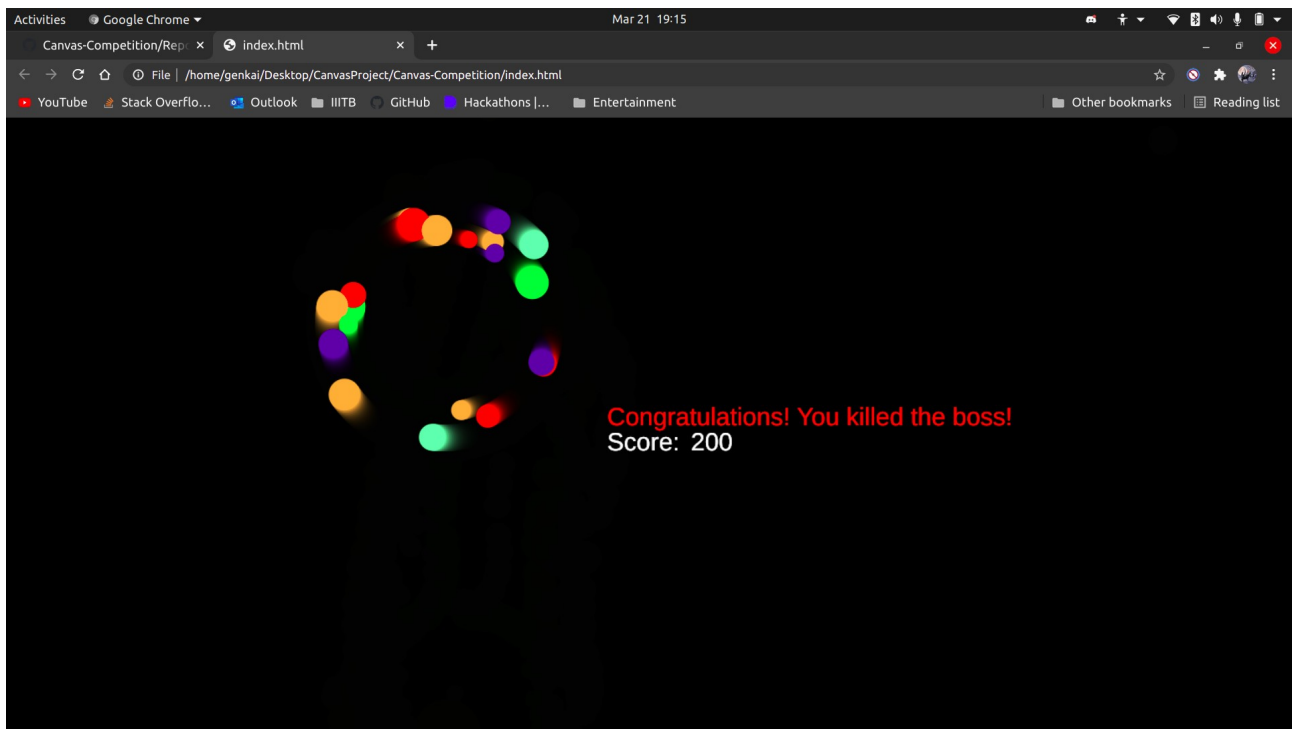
Activities Google Chrome

Mar 21 19:15

Canvas-Competition/Rep ×

index.html ×

+

File | /home/genkai/Desktop/CanvasProject/Canvas-Competition/index.html

YouTube Stack Overflo... Outlook IIITB GitHub Hackathons |... Entertainment Other bookmarks Reading list

Congratulations! You killed the boss!
Score: 200